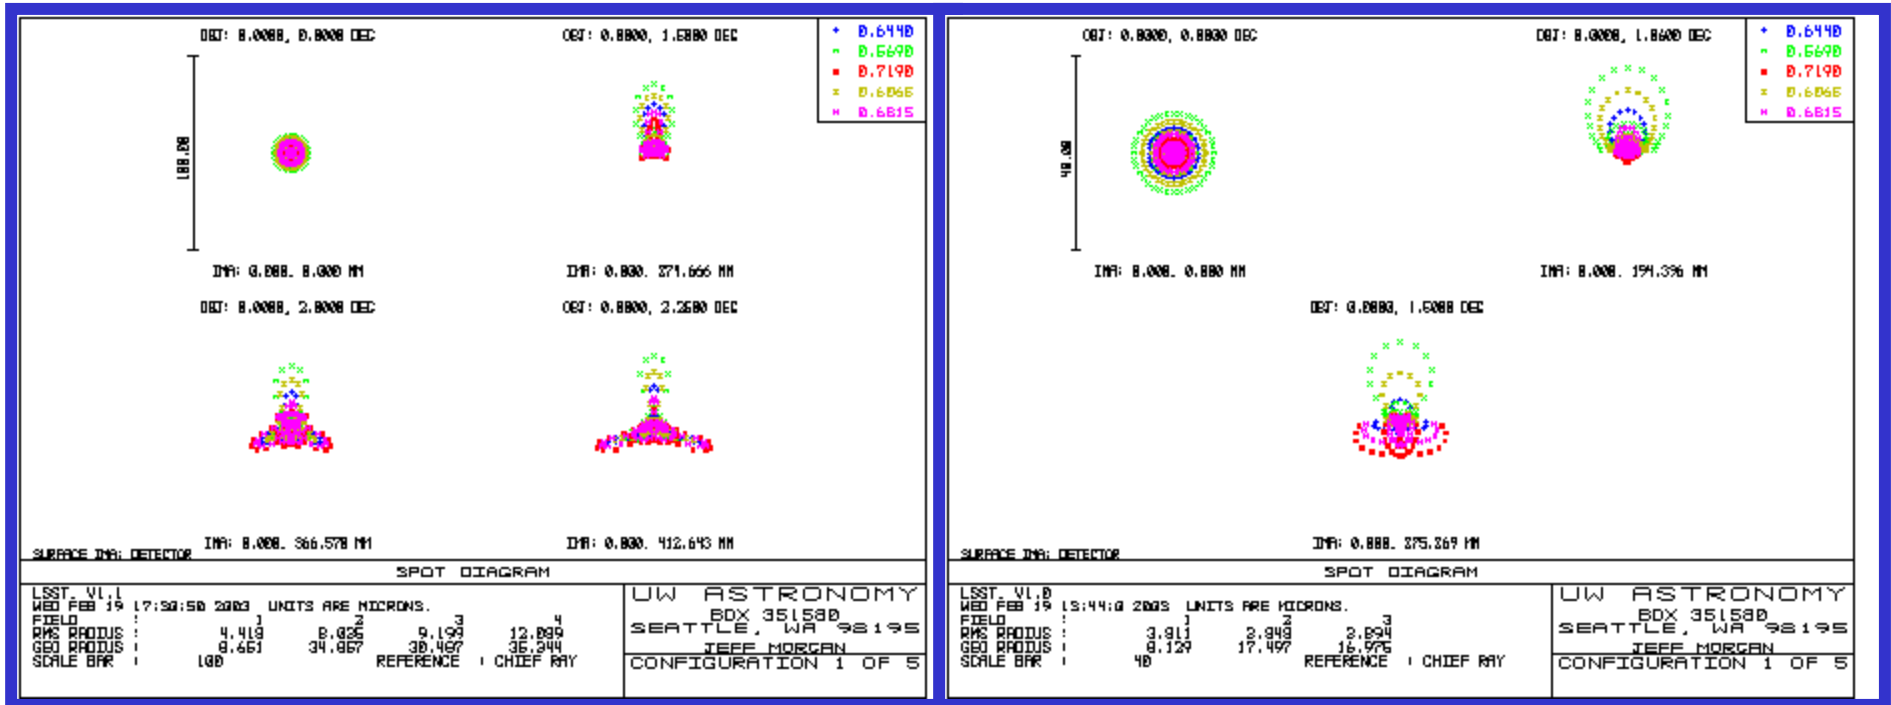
OBJ: 0.0000, 0.0000 DEG

OBJ: 0.0000, 1.5000 DEG

+ 0.6440
▫ 0.5690
▪ 0.7190
x 0.6065
× 0.6815

100.00

IMA: 0.000, 0.000 MM

IMA: 0.000, 271.666 MM

OBJ: 0.0000, 2.0000 DEG

OBJ: 0.0000, 2.2500 DEG

SURFACE IMA: DETECTOR

IMA: 0.000, 366.578 MM

IMA: 0.000, 412.643 MM

SPOT DIAGRAM

LSST, V1.1
WED FEB 19 17:50:50 2003 UNITS ARE MICRONS.
FIELD : 1 2 3 4
RMS RADIUS : 4.419 8.026 9.199 12.099
GEO RADIUS : 9.661 34.067 30.407 36.344
SCALE BAR : 100 REFERENCE : CHIEF RAY

UW ASTRONOMY
BOX 351580
SEATTLE, WA 98195
JEFF MORGAN
CONFIGURATION 1 OF 5

OBJ: 0.0000, 0.0000 DEG

OBJ: 0.0000, 1.0600 DEG

+ 0.6440
▫ 0.5690
▪ 0.7190
x 0.6065
× 0.6815

40.00

IMA: 0.000, 0.000 MM

IMA: 0.000, 194.396 MM

OBJ: 0.0000, 1.5000 DEG

SURFACE IMA: DETECTOR

IMA: 0.000, 275.269 MM

SPOT DIAGRAM

LSST, V1.0
WED FEB 19 15:44:0 2003 UNITS ARE MICRONS.
FIELD : 1 2 3
RMS RADIUS : 3.911 2.949 3.894
GEO RADIUS : 8.129 17.497 16.976
SCALE BAR : 40 REFERENCE : CHIEF RAY

UW ASTRONOMY
BOX 351580
SEATTLE, WA 98195
JEFF MORGAN
CONFIGURATION 1 OF 5